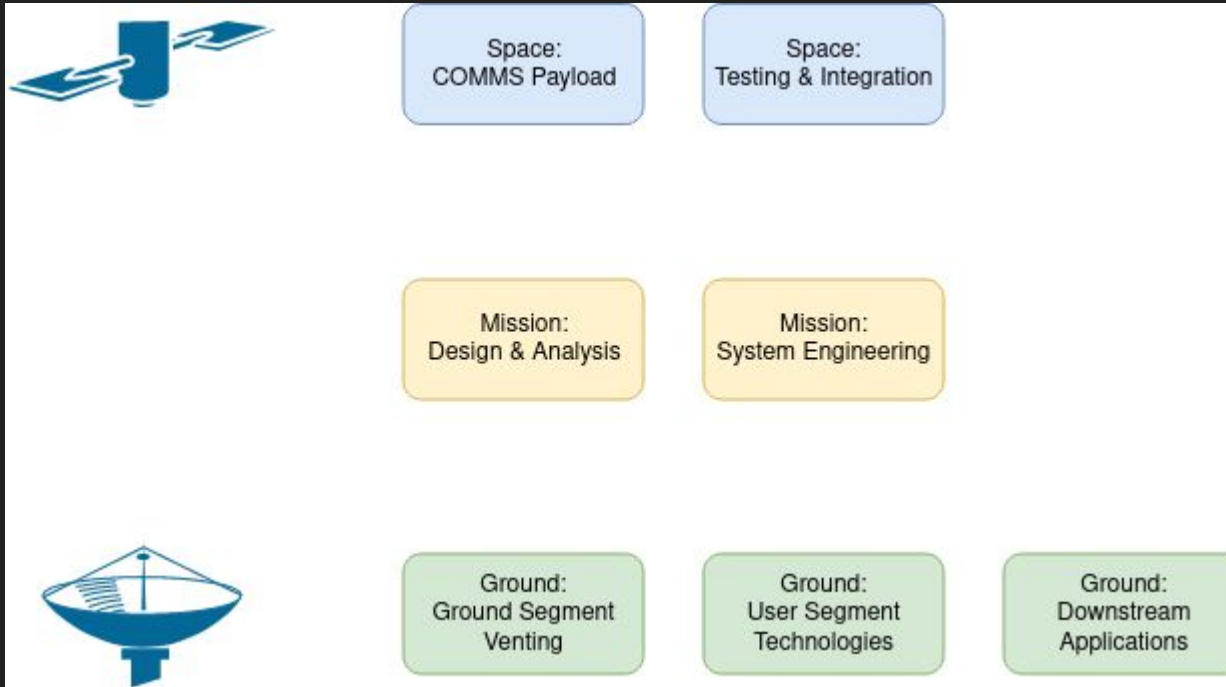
Space:
COMMS Payload

Space:
Testing & Integration

Mission:
Design & Analysis

Mission:
System Engineering

Ground:
Ground Segment
Venting

Ground:
User Segment
Technologies

Ground:
Downstream
Applications